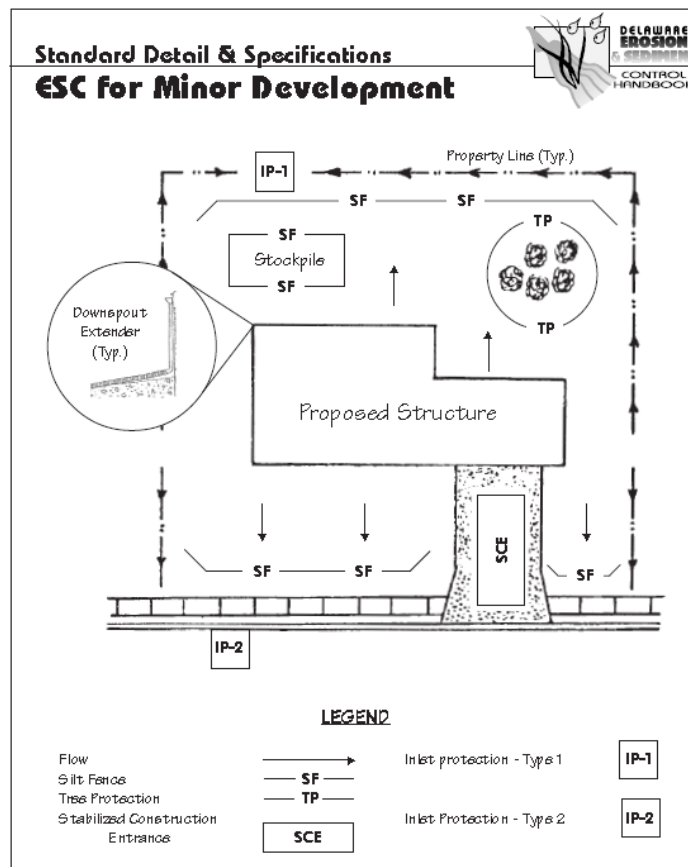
Standard Detail & Specifications
ESC for Minor Development

DELAWARE EROSION & SEDIMENT CONTROL HANDBOOK

IP-1

Property Line (Typ.)

SF

SF

SF

Stockpile

SF

TP

TP

Downspout Extender (Typ.)

Proposed Structure

SF

SF

SCE

SF

IP-2

LEGEND

| | | | |
|---|---|---|---|
| Flow | → | Inlet protection - Type 1 | IP-1 |
| Silt Fence | SF | | |
| Tree Protection | TP | | |
| Stabilized Construction Entrance | SCE | Inlet Protection - Type 2 | IP-2 |